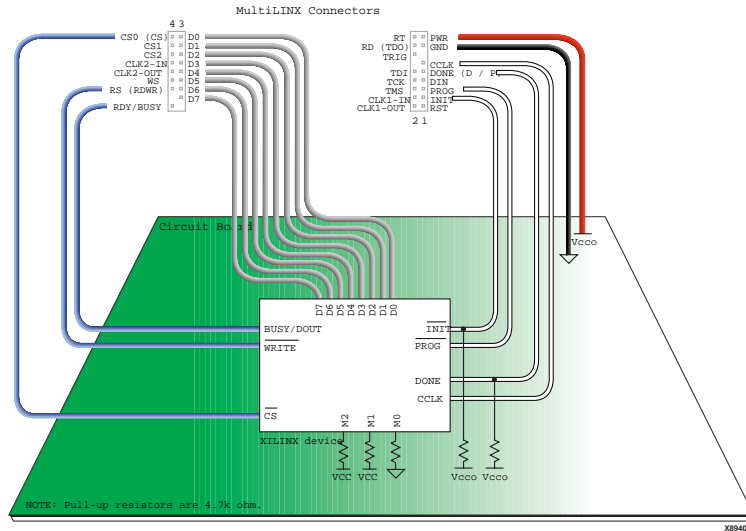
MultiLINX Connectors

4 3
CS0 (CS) D0
CS1 D1
CS2 D2
CLK2-IN D3
CLK2-OUT D4
WS D5
RS (RDWR) D6
RDY/BUSY D7

RT PWR
RD (TDO) GND
TRIG
CCLK
TDI DONE (D / P
TCK DIN
TMS PROG
CLK1-IN INIT
CLK1-OUT RST
2 1

Circuit Board

Vcco

D7 D6 D5 D4 D3 D2 D1 D0

BUSY/DOUT
$\overline{WRITE}$
$\overline{CS}$

$\overline{INIT}$
$\overline{PROG}$
DONE
CCLK

M2 M1 M0

XILINX device

VCC VCC

Vcco Vcco

NOTE: Pull-up resistors are 4.7k ohm.

X8940